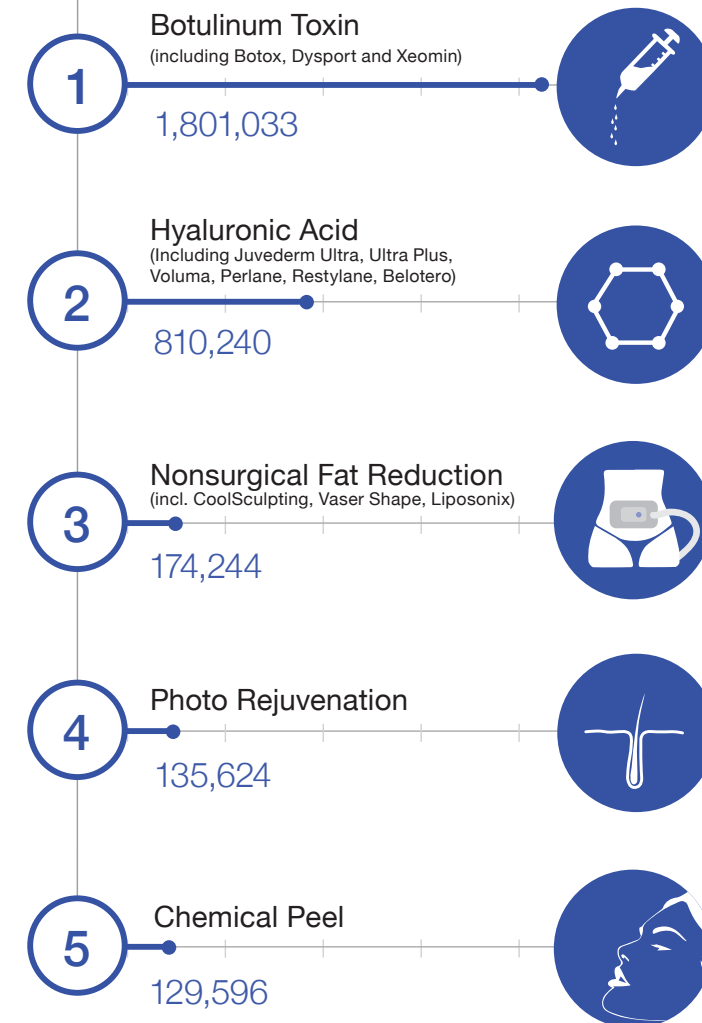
1

Botulinum Toxin
(including Botox, Dysport and Xeomin)

1,801,033

2

Hyaluronic Acid
(Including Juvederm Ultra, Ultra Plus, Voluma, Perlane, Restylane, Belotero)

810,240

3

Nonsurgical Fat Reduction
(incl. CoolSculpting, Vaser Shape, Liposonix)

174,244

4

Photo Rejuvenation

135,624

5

Chemical Peel

129,596